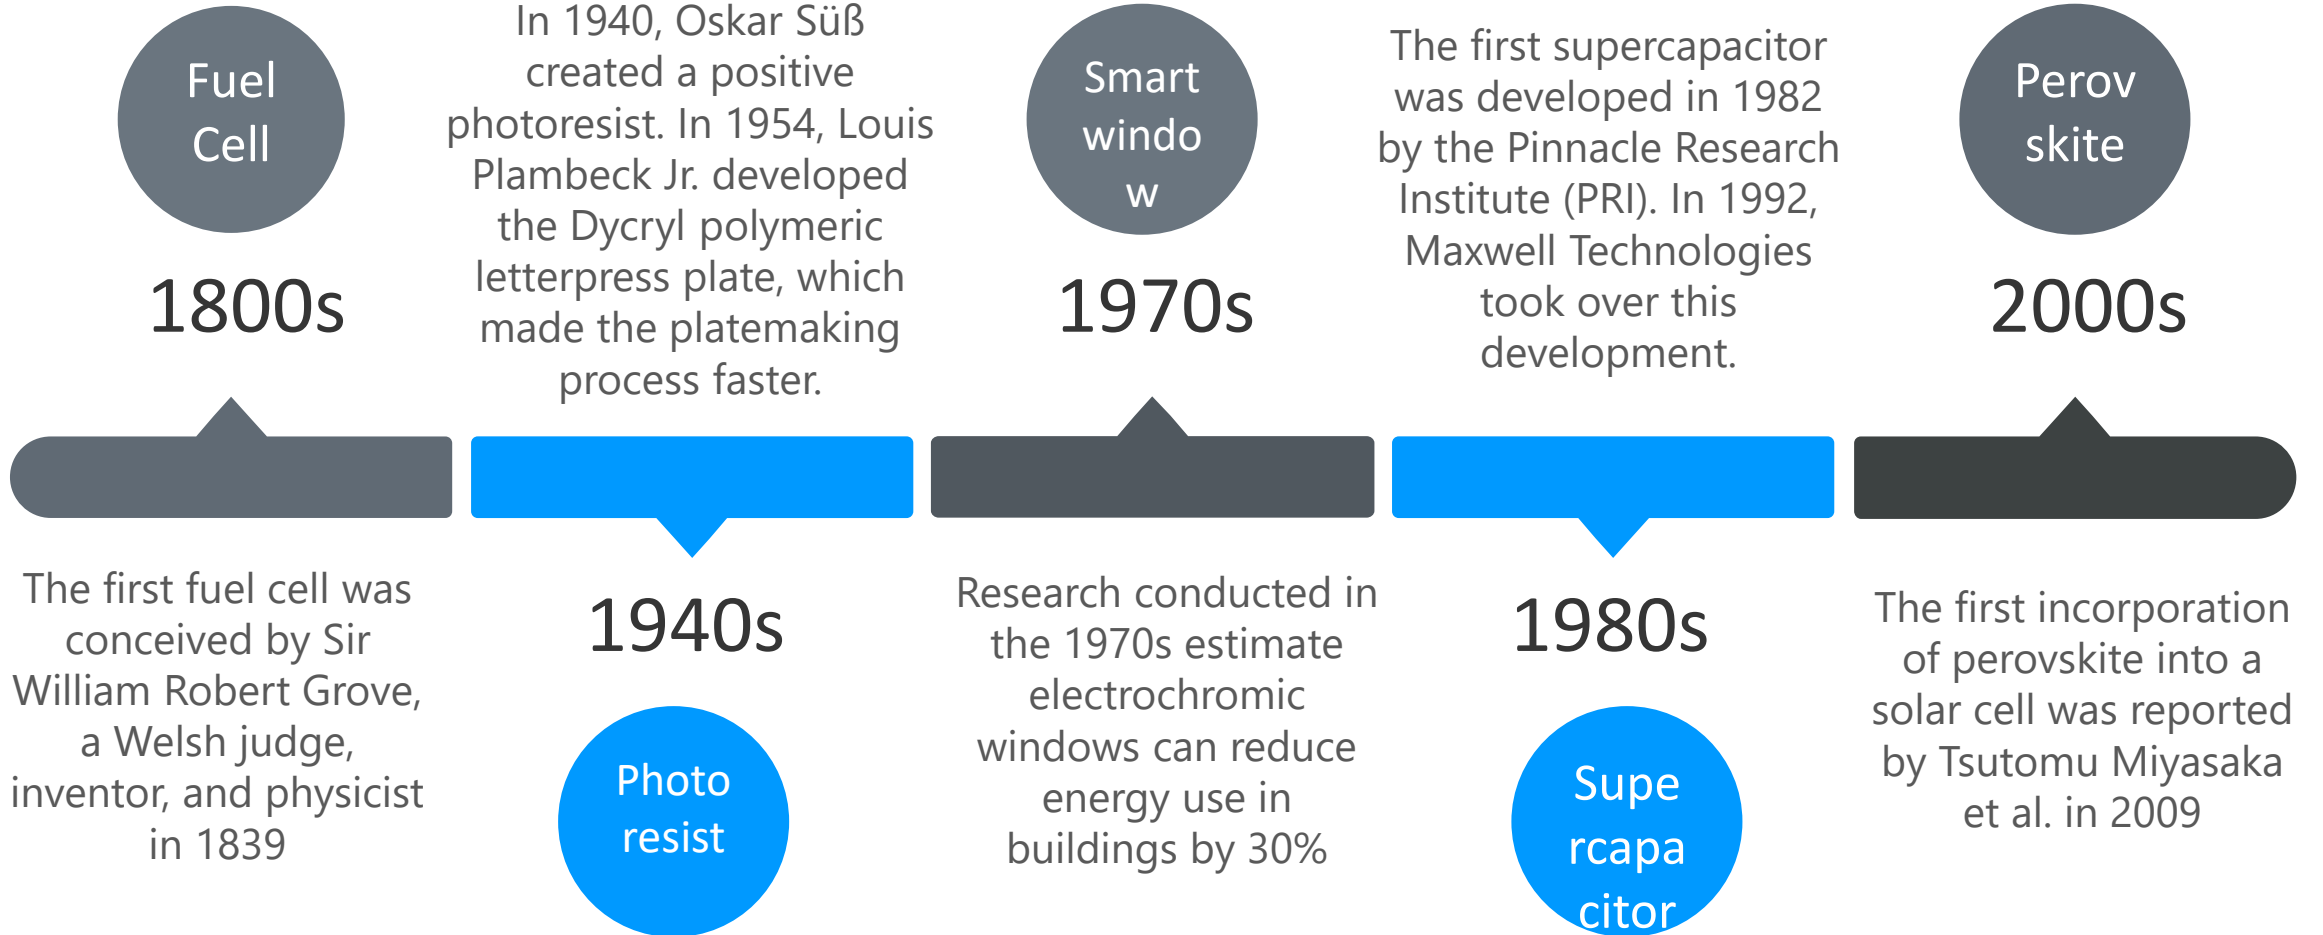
Fuel Cell

1800s

The first fuel cell was conceived by Sir William Robert Grove, a Welsh judge, inventor, and physicist in 1839

In 1940, Oskar Süß created a positive photoresist. In 1954, Louis Plambeck Jr. developed the Dycryl polymeric letterpress plate, which made the platemaking process faster.

1940s

Photo resist

Smart windo w

1970s

Research conducted in the 1970s estimate electrochromic windows can reduce energy use in buildings by 30%

The first supercapacitor was developed in 1982 by the Pinnacle Research Institute (PRI). In 1992, Maxwell Technologies took over this development.

1980s

Supe rcapa citor

Perov skite

2000s

The first incorporation of perovskite into a solar cell was reported by Tsutomu Miyasaka et al. in 2009